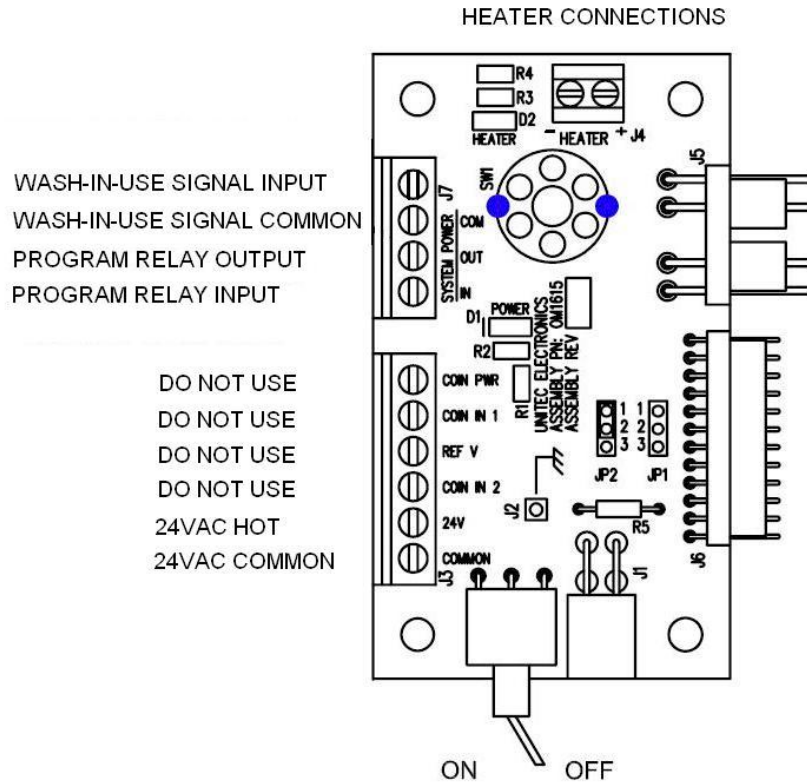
HEATER CONNECTIONS

WASH-IN-USE SIGNAL INPUT
WASH-IN-USE SIGNAL COMMON
PROGRAM RELAY OUTPUT
PROGRAM RELAY INPUT

DO NOT USE
DO NOT USE
DO NOT USE
DO NOT USE
24VAC HOT
24VAC COMMON

R4
R3
D2
HEATER
- HEATER + J4
SW1
J5
J7
SYSTEM POWER
COM
OUT
IN
D1
POWER
R2
UNITEC ELECTRONICS
ASSEMBLY PN: OM1615
ASSEMBLY REV
R1
COIN PWR
COIN IN 1
REF V
COIN IN 2
24V
COMMON
1
2
3
1
2
3
JP2
JP1
J2
R5
J6
J3
J1

ON
OFF